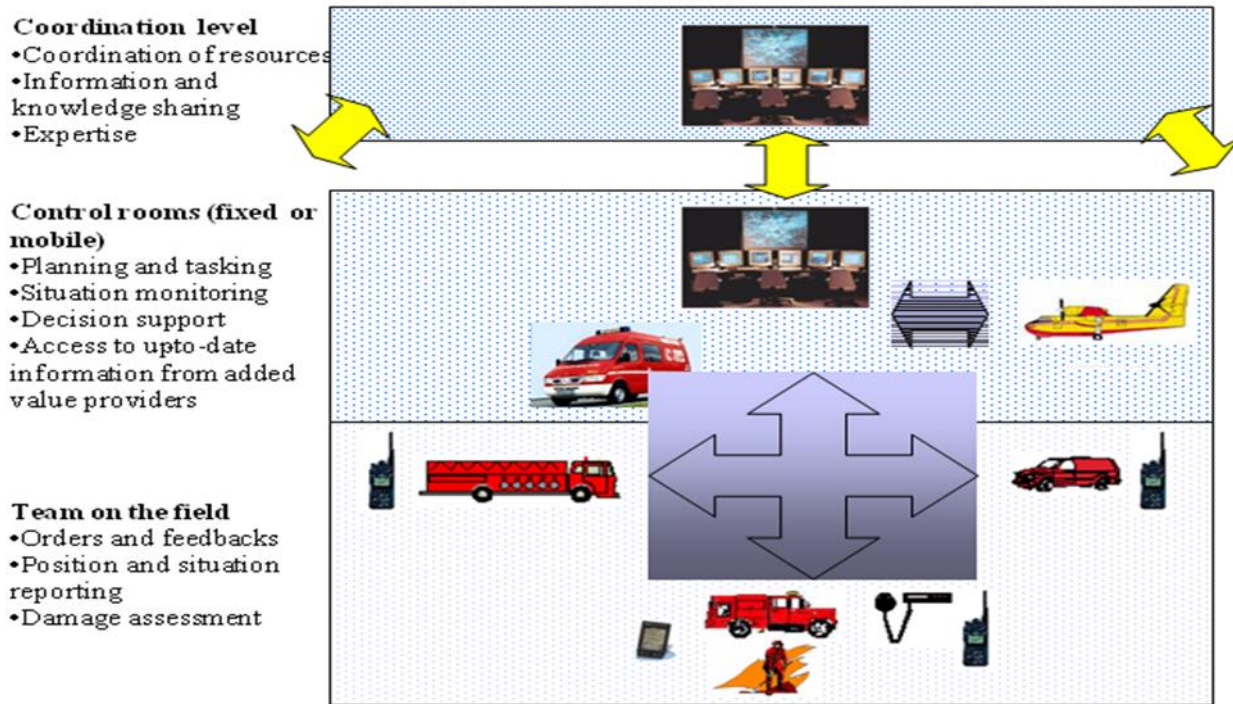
**Coordination level**
•Coordination of resources
•Information and knowledge sharing
•Expertise

**Control rooms (fixed or mobile)**
•Planning and tasking
•Situation monitoring
•Decision support
•Access to upto-date information from added value providers

**Team on the field**
•Orders and feedbacks
•Position and situation reporting
•Damage assessment